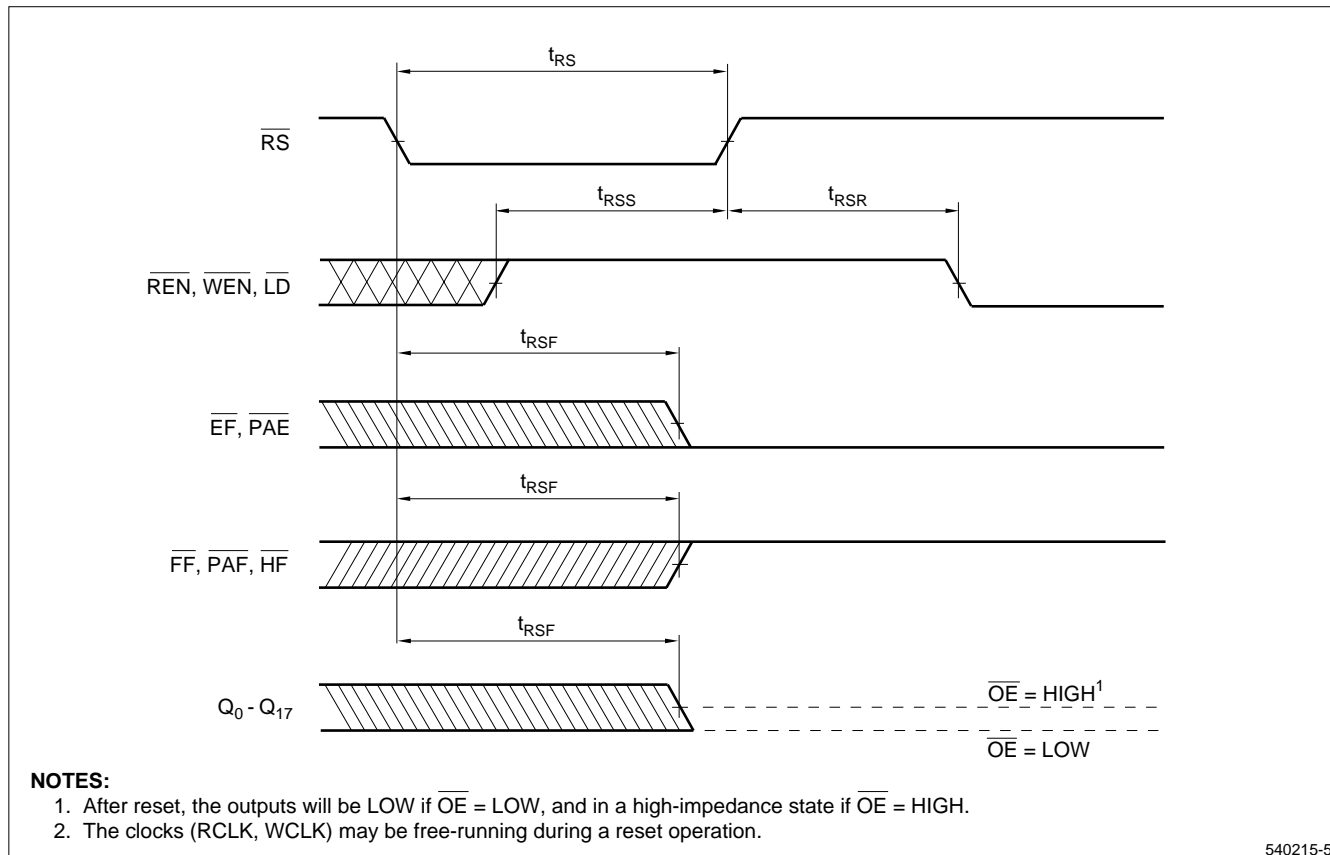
$t_{RS}$

$\overline{RS}$

$t_{RSS}$

$t_{RSR}$

$\overline{REN}$, $\overline{WEN}$, $\overline{LD}$

$t_{RSF}$

$\overline{EF}$, $\overline{PAE}$

$t_{RSF}$

$\overline{FF}$, $\overline{PAF}$, $\overline{HF}$

$t_{RSF}$

$Q_0$ - $Q_{17}$

$\overline{OE}$ = HIGH$^1$

$\overline{OE}$ = LOW

**NOTES:**

1. After reset, the outputs will be LOW if $\overline{OE}$ = LOW, and in a high-impedance state if $\overline{OE}$ = HIGH.
2. The clocks (RCLK, WCLK) may be free-running during a reset operation.

540215-5